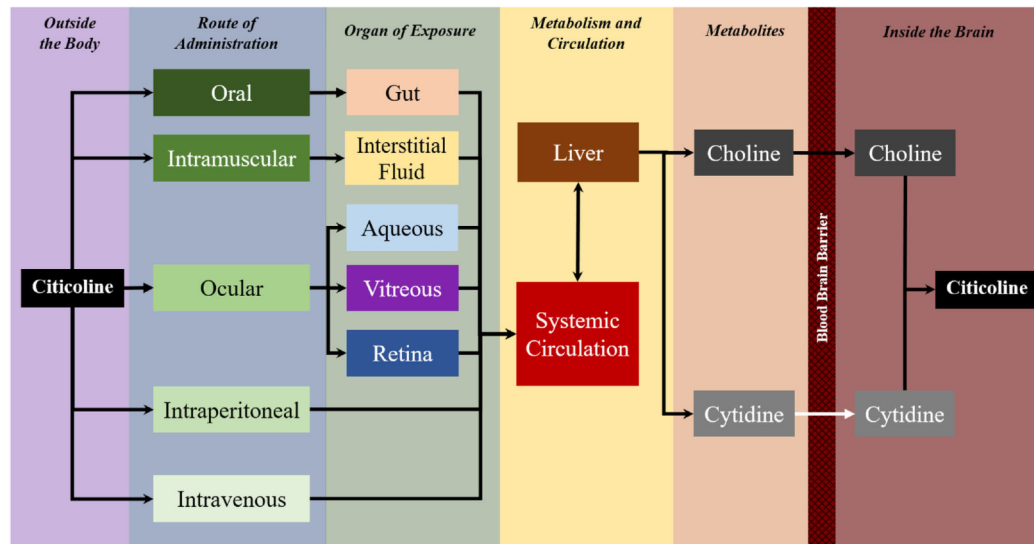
Outside the Body

Route of Administration

Organ of Exposure

Metabolism and Circulation

Metabolites

Inside the Brain

Citicoline

Oral

Intramuscular

Ocular

Intraperitoneal

Intravenous

Gut

Interstitial Fluid

Aqueous

Vitreous

Retina

Liver

Systemic Circulation

Choline

Cytidine

Blood Brain Barrier

Choline

Cytidine

Citicoline